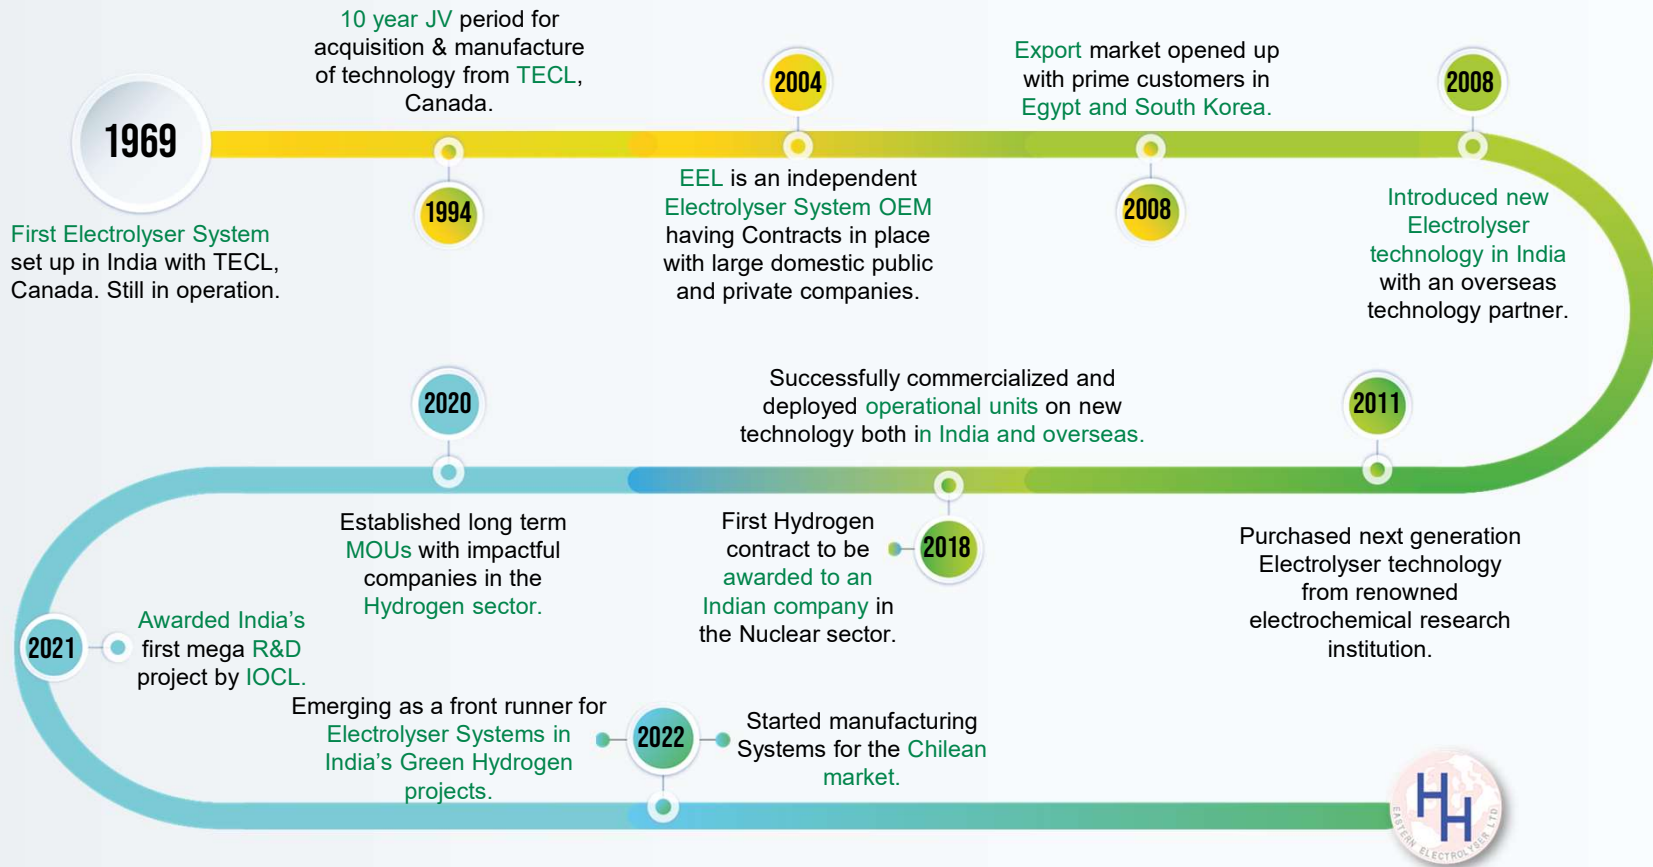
10 year JV period for acquisition & manufacture of technology from TECL, Canada.

2004

Export market opened up with prime customers in Egypt and South Korea.

2008

1969

1994

EEL is an independent Electrolyser System OEM having Contracts in place with large domestic public and private companies.

2008

Introduced new Electrolyser technology in India with an overseas technology partner.

First Electrolyser System set up in India with TECL, Canada. Still in operation.

2020

Successfully commercialized and deployed operational units on new technology both in India and overseas.

2011

Established long term MOUs with impactful companies in the Hydrogen sector.

First Hydrogen contract to be awarded to an Indian company in the Nuclear sector.

2018

Purchased next generation Electrolyser technology from renowned electrochemical research institution.

2021

Awarded India's first mega R&D project by IOCL.

Emerging as a front runner for Electrolyser Systems in India's Green Hydrogen projects.

2022

Started manufacturing Systems for the Chilean market.

HH
EASTERN ELECTROLYSER LTD.